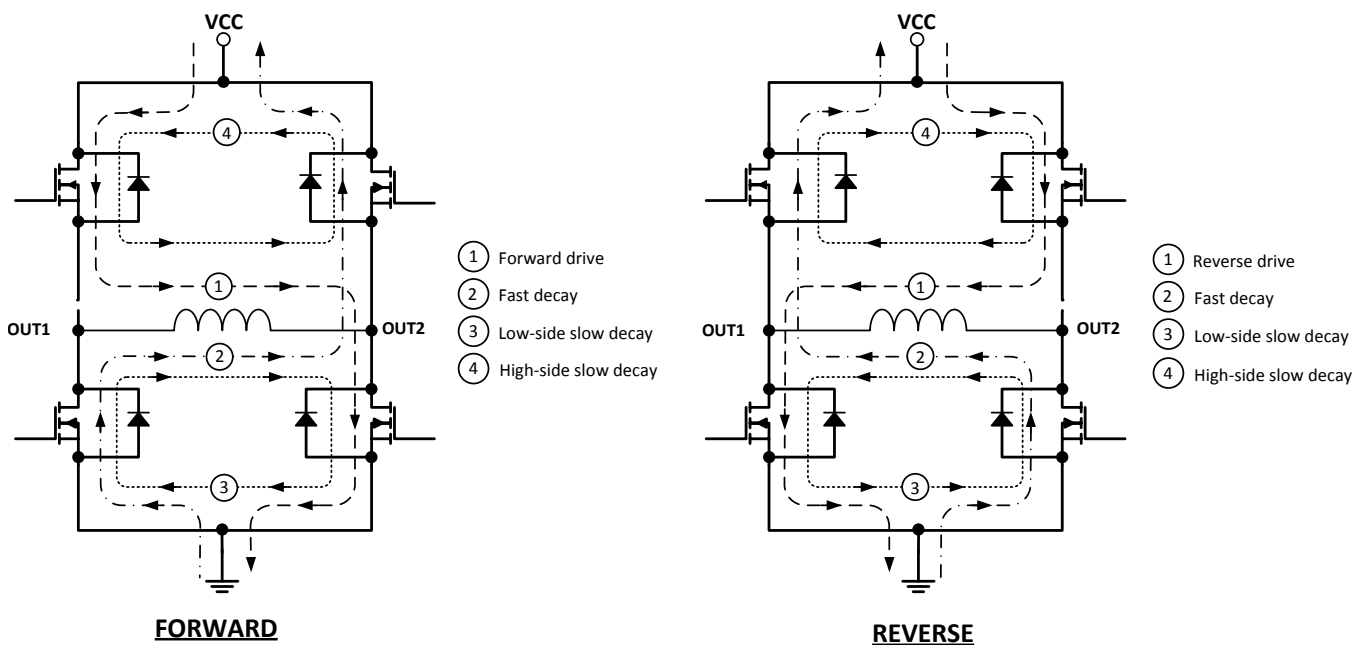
VCC

4

1

OUT1

OUT2

2

3

1 Forward drive
2 Fast decay
3 Low-side slow decay
4 High-side slow decay

FORWARD

VCC

4

1

OUT1

OUT2

2

3

1 Reverse drive
2 Fast decay
3 Low-side slow decay
4 High-side slow decay

REVERSE